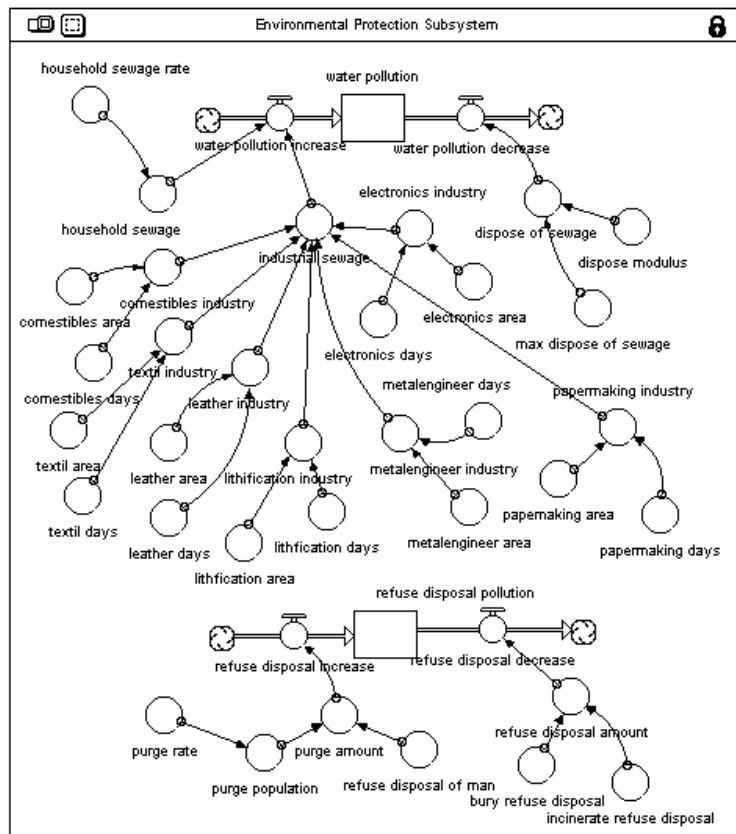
Environmental Protection Subsystem

household sewage rate

water pollution

water pollution increase

water pollution decrease

household sewage

electronics industry

industrial sewage

dispose of sewage

dispose modulus

comestibles industry

comestibles area

electronics area

max dispose of sewage

textil industry

electronics days

comestibles days

leather industry

metalengineer days

papermaking industry

textil area

leather area

lithification industry

metalengineer industry

textil days

leather days

lithfication days

metalengineer area

papermaking area

papermaking days

lithfication area

refuse disposal pollution

refuse disposal increase

refuse disposal decrease

refuse disposal amount

purge rate

purge amount

purge population

refuse disposal of man

bury refuse disposal

incinerate refuse disposal